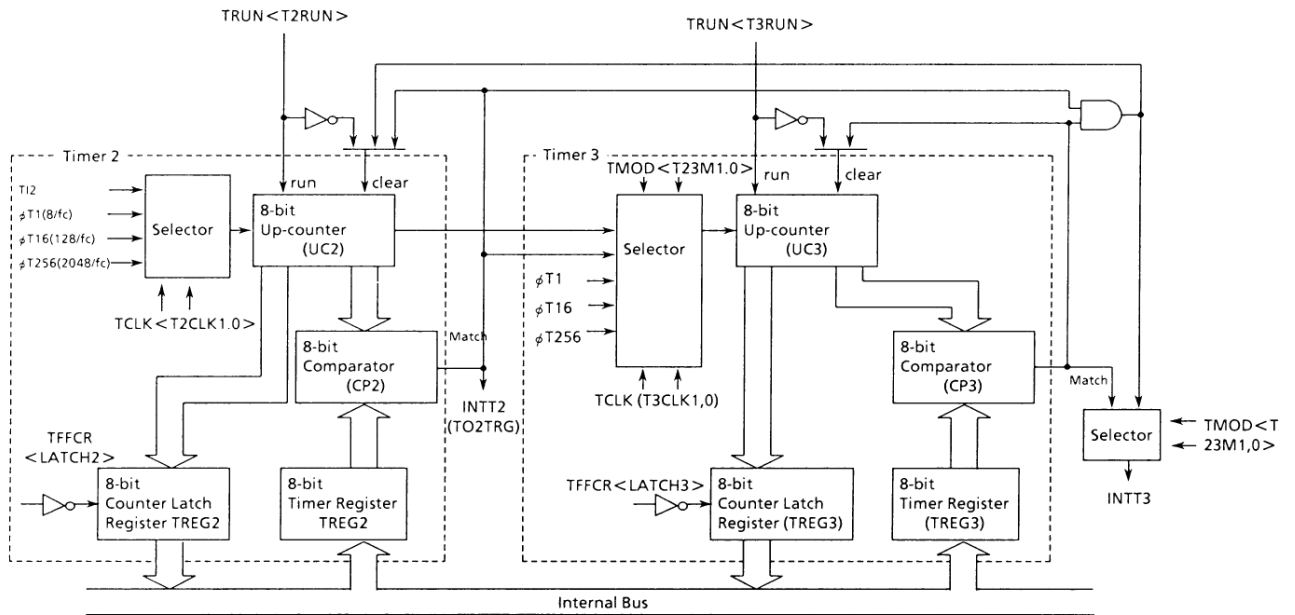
TRUN < T2RUN >

TRUN < T3RUN >

Timer 2

run

clear

TI2

$\phi$T1(8/fc)

$\phi$T16(128/fc)

$\phi$T256(2048/fc)

Selector

8-bit Up-counter (UC2)

TCLK < T2CLK1.0 >

8-bit Comparator (CP2)

Match

INTT2 (TO2TRG)

TFFCR < LATCH2 >

8-bit Counter Latch Register TREG2

8-bit Timer Register TREG2

Timer 3

TMOD < T23M1.0 >

run

clear

Selector

$\phi$T1

$\phi$T16

$\phi$T256

TCLK (T3CLK1,0)

8-bit Up-counter (UC3)

8-bit Comparator (CP3)

Match

Selector

TMOD < T 23M1,0 >

INTT3

TFFCR < LATCH3 >

8-bit Counter Latch Register (TREG3)

8-bit Timer Register (TREG3)

Internal Bus